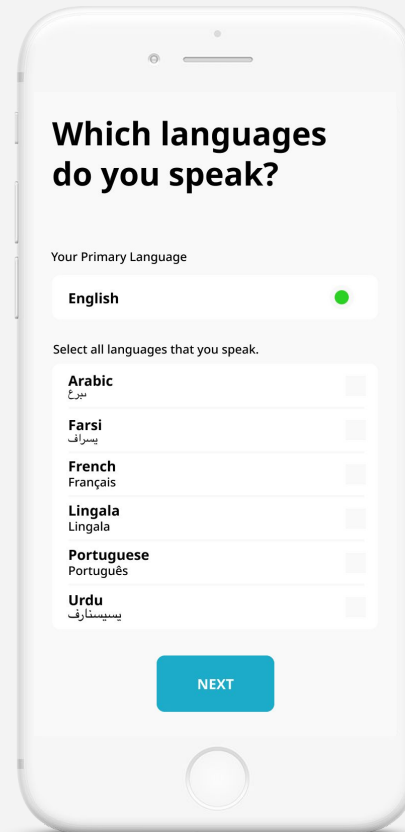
Which languages do you speak?

Your Primary Language

English

Select all languages that you speak.

Arabic
ىبرع

Farsi
يسراف

French
Français

Lingala
Lingala

Portuguese
Português

Urdu
يسيسنارف

NEXT